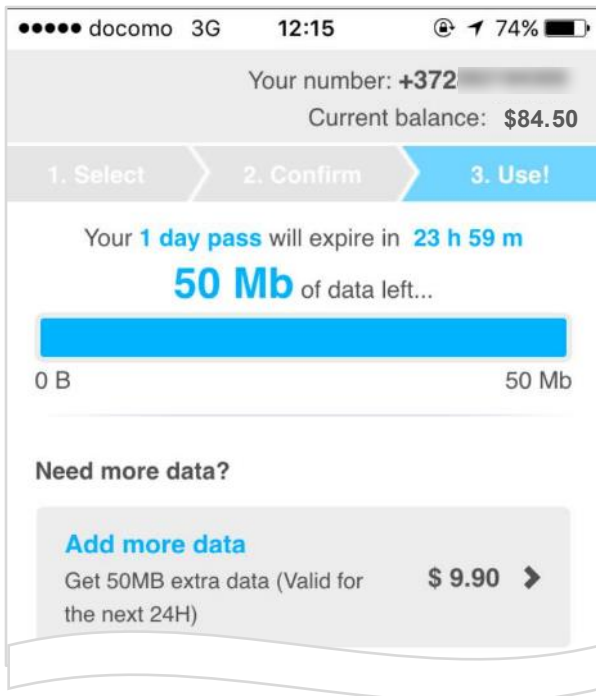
●●●●● docomo 3G 12:15 74%

Your number: +372 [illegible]

Current balance: $84.50

1. Select

2. Confirm

3. Use!

Your 1 day pass will expire in 23 h 59 m

50 Mb of data left...

0 B

50 Mb

Need more data?

Add more data

Get 50MB extra data (Valid for the next 24H)

$ 9.90